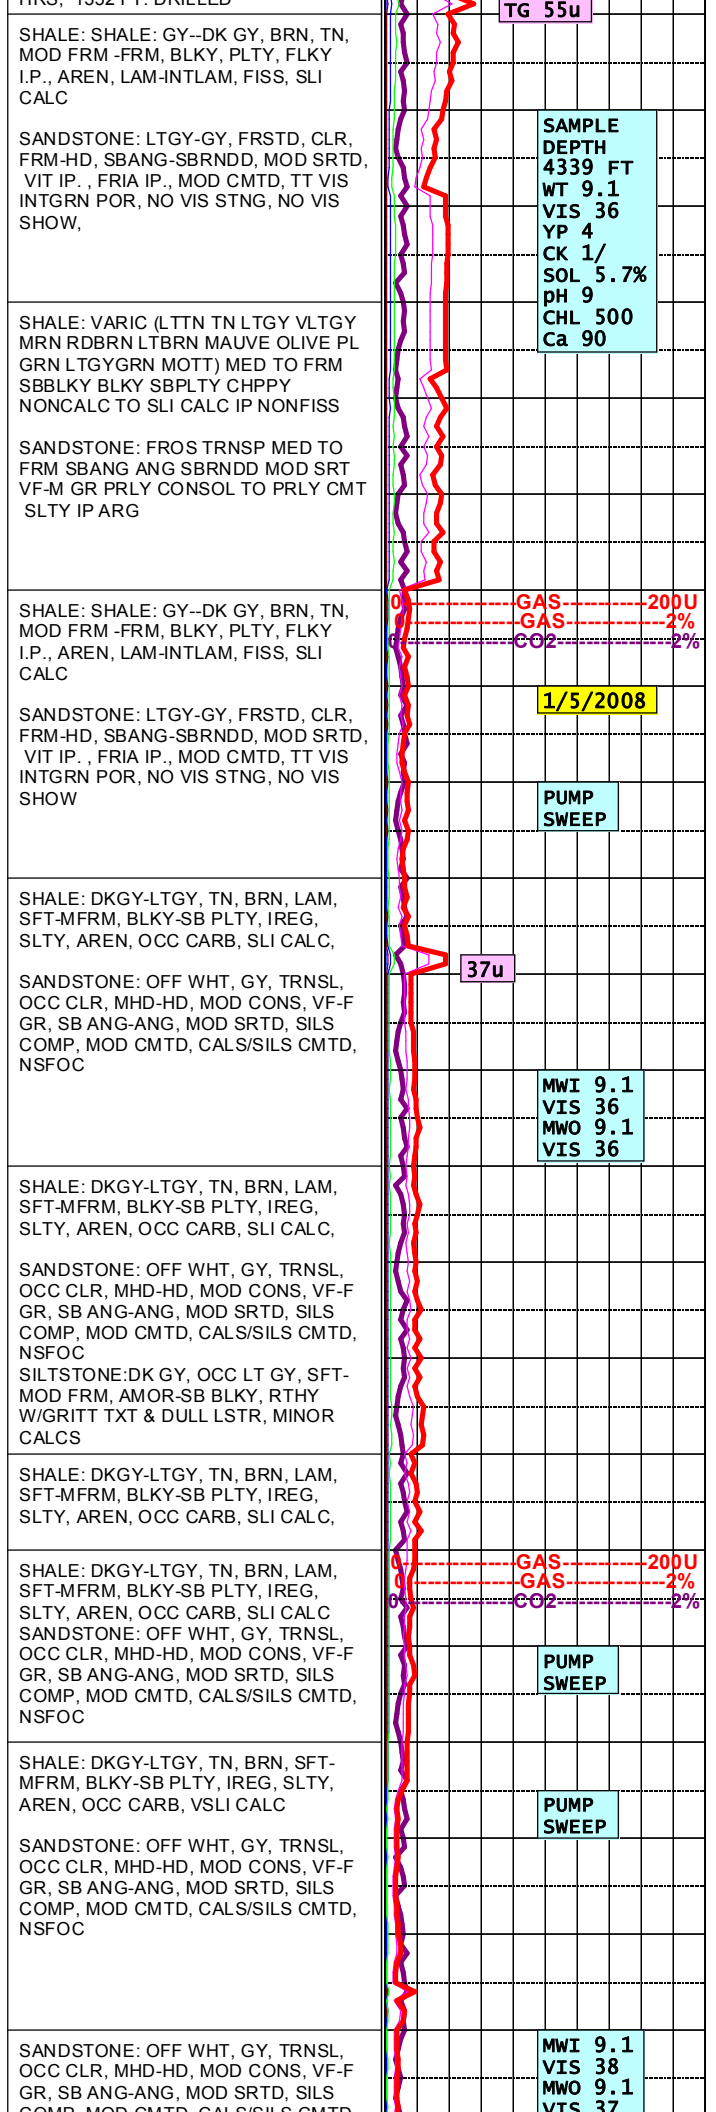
HRS, 1332 FT. DRILLED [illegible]

TG 55u

SHALE: SHALE: GY--DK GY, BRN, TN, MOD FRM -FRM, BLKY, PLTY, FLKY I.P., AREN, LAM-INTLAM, FISS, SLI CALC

SANDSTONE: LTGY-GY, FRSTD, CLR, FRM-HD, SBANG-SBRNDD, MOD SRTD, VIT IP. , FRIA IP., MOD CMTD, TT VIS INTGRN POR, NO VIS STNG, NO VIS SHOW,

SAMPLE DEPTH 4339 FT
WT 9.1
VIS 36
YP 4
CK 1/
SOL 5.7%
pH 9
CHL 500
Ca 90

SHALE: VARIC (LTTN TN LTGY VLTGY MRN RDBRN LTBRN MAUVE OLIVE PL GRN LTGYGRN MOTT) MED TO FRM SBBLKY BLKY SBPLTY CHPPY NONCALC TO SLI CALC IP NONFISS

SANDSTONE: FROS TRNSP MED TO FRM SBANG ANG SBRNDD MOD SRT VF-M GR PRLY CONSOL TO PRLY CMT SLTY IP ARG

0 GAS 200U
0 GAS 2%
0 CO2 2%

SHALE: SHALE: GY--DK GY, BRN, TN, MOD FRM -FRM, BLKY, PLTY, FLKY I.P., AREN, LAM-INTLAM, FISS, SLI CALC

1/5/2008

SANDSTONE: LTGY-GY, FRSTD, CLR, FRM-HD, SBANG-SBRNDD, MOD SRTD, VIT IP. , FRIA IP., MOD CMTD, TT VIS INTGRN POR, NO VIS STNG, NO VIS SHOW

PUMP SWEEP

SHALE: DKGY-LTGY, TN, BRN, LAM, SFT-MFRM, BLKY-SB PLTY, IREG, SLTY, AREN, OCC CARB, SLI CALC,

37u

SANDSTONE: OFF WHT, GY, TRNSL, OCC CLR, MHD-HD, MOD CONS, VF-F GR, SB ANG-ANG, MOD SRTD, SILS COMP, MOD CMTD, CALS/SILS CMTD, NSFOC

MWI 9.1
VIS 36
MWO 9.1
VIS 36

SHALE: DKGY-LTGY, TN, BRN, LAM, SFT-MFRM, BLKY-SB PLTY, IREG, SLTY, AREN, OCC CARB, SLI CALC,

SANDSTONE: OFF WHT, GY, TRNSL, OCC CLR, MHD-HD, MOD CONS, VF-F GR, SB ANG-ANG, MOD SRTD, SILS COMP, MOD CMTD, CALS/SILS CMTD, NSFOC
SILTSTONE:DK GY, OCC LT GY, SFT-MOD FRM, AMOR-SB BLKY, RTHY W/GRITT TXT & DULL LSTR, MINOR CALCS

SHALE: DKGY-LTGY, TN, BRN, LAM, SFT-MFRM, BLKY-SB PLTY, IREG, SLTY, AREN, OCC CARB, SLI CALC,

0 GAS 200U
0 GAS 2%
0 CO2 2%

SHALE: DKGY-LTGY, TN, BRN, LAM, SFT-MFRM, BLKY-SB PLTY, IREG, SLTY, AREN, OCC CARB, SLI CALC
SANDSTONE: OFF WHT, GY, TRNSL, OCC CLR, MHD-HD, MOD CONS, VF-F GR, SB ANG-ANG, MOD SRTD, SILS COMP, MOD CMTD, CALS/SILS CMTD, NSFOC

PUMP SWEEP

SHALE: DKGY-LTGY, TN, BRN, SFT-MFRM, BLKY-SB PLTY, IREG, SLTY, AREN, OCC CARB, VSLI CALC

PUMP SWEEP

SANDSTONE: OFF WHT, GY, TRNSL, OCC CLR, MHD-HD, MOD CONS, VF-F GR, SB ANG-ANG, MOD SRTD, SILS COMP, MOD CMTD, CALS/SILS CMTD, NSFOC

SANDSTONE: OFF WHT, GY, TRNSL, OCC CLR, MHD-HD, MOD CONS, VF-F GR, SB ANG-ANG, MOD SRTD, SILS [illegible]

MWI 9.1
VIS 38
MWO 9.1
VIS 37